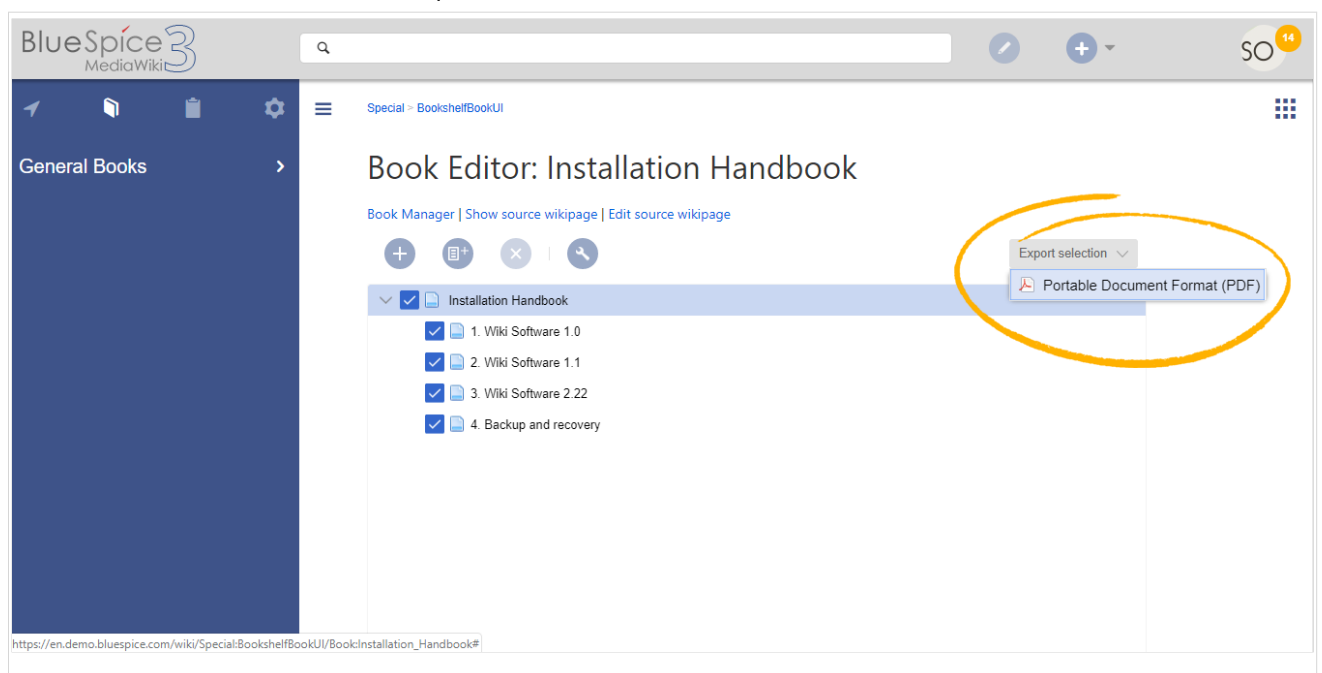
BlueSpice 3 MediaWiki

SO 14

General Books

Special > BookshelfBookUI

Book Editor: Installation Handbook

Book Manager | Show source wikipage | Edit source wikipage

Export selection

Portable Document Format (PDF)

Installation Handbook

1. Wiki Software 1.0

2. Wiki Software 1.1

3. Wiki Software 2.22

4. Backup and recovery

https://en.demo.bluespice.com/wiki/Special:BookshelfBookUI/Book:Installation_Handbook#